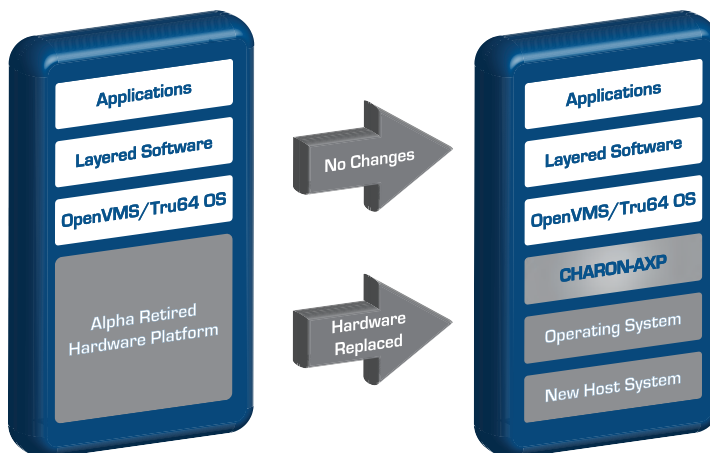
Applications

Layered Software

OpenVMS/Tru64 OS

Alpha Retired Hardware Platform

No Changes

Hardware Replaced

Applications

Layered Software

OpenVMS/Tru64 OS

CHARON-AXP

Operating System

New Host System